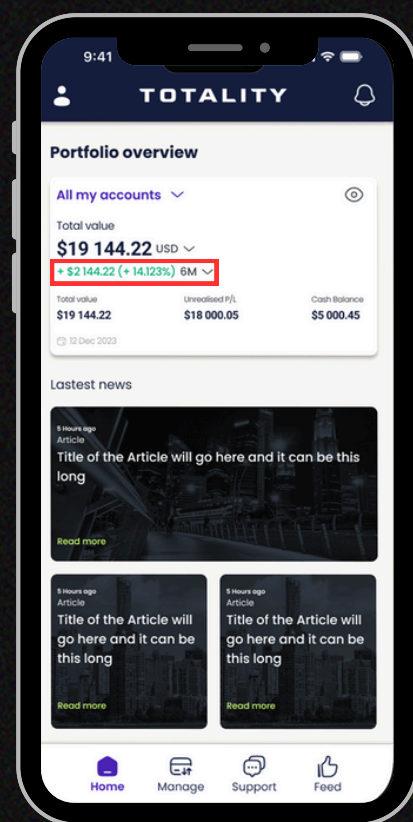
9:41

TOTALITY

Portfolio overview

All my accounts

Total value

$19 144.22 USD

+ $2 144.22 (+ 14.123%) 6M

| Total value | Unrealised P/L | Cash Balance |
|---|---|---|
| $19 144.22 | $18 000.05 | $5 000.45 |

12 Dec 2023

Lastest news

5 Hours ago
Article
Title of the Article will go here and it can be this long
Read more

5 Hours ago
Article
Title of the Article will go here and it can be this long
Read more

5 Hours ago
Article
Title of the Article will go here and it can be this long
Read more

Home
Manage
Support
Feed